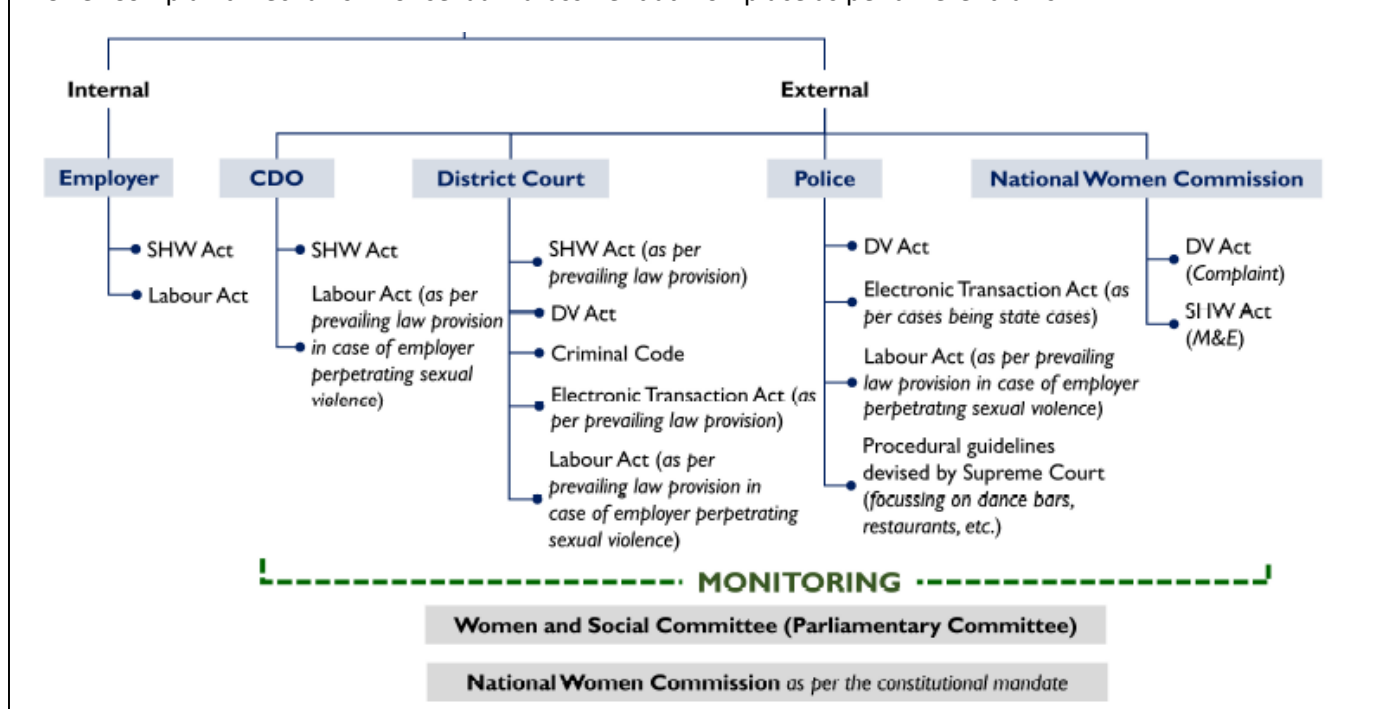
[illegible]

Internal

External

Employer

SHW Act

Labour Act

CDO

SHW Act

Labour Act (*as per prevailing law provision in case of employer perpetrating sexual violence*)

District Court

SHW Act (*as per prevailing law provision*)

DV Act

Criminal Code

Electronic Transaction Act (*as per prevailing law provision*)

Labour Act (*as per prevailing law provision in case of employer perpetrating sexual violence*)

Police

DV Act

Electronic Transaction Act (*as per cases being state cases*)

Labour Act (*as per prevailing law provision in case of employer perpetrating sexual violence*)

Procedural guidelines devised by Supreme Court (*focussing on dance bars, restaurants, etc.*)

National Women Commission

DV Act (*Complaint*)

SHW Act (*M&E*)

MONITORING

Women and Social Committee (Parliamentary Committee)

National Women Commission *as per the constitutional mandate*